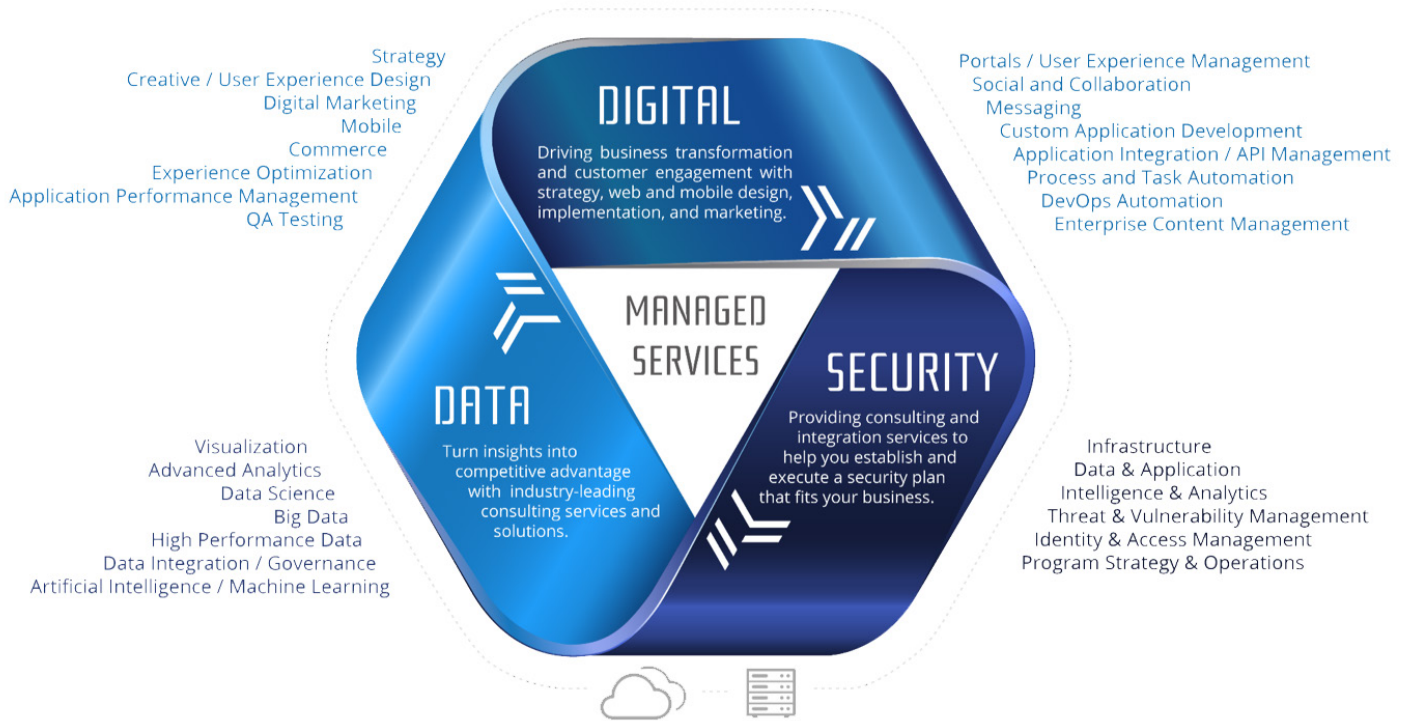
Strategy
Creative / User Experience Design
Digital Marketing
Mobile
Commerce
Experience Optimization
Application Performance Management
QA Testing

DIGITAL

Driving business transformation and customer engagement with strategy, web and mobile design, implementation, and marketing.

Portals / User Experience Management
Social and Collaboration
Messaging
Custom Application Development
Application Integration / API Management
Process and Task Automation
DevOps Automation
Enterprise Content Management

MANAGED SERVICES

DATA

Turn insights into competitive advantage with industry-leading consulting services and solutions.

SECURITY

Providing consulting and integration services to help you establish and execute a security plan that fits your business.

Visualization
Advanced Analytics
Data Science
Big Data
High Performance Data
Data Integration / Governance
Artificial Intelligence / Machine Learning

Infrastructure
Data & Application
Intelligence & Analytics
Threat & Vulnerability Management
Identity & Access Management
Program Strategy & Operations